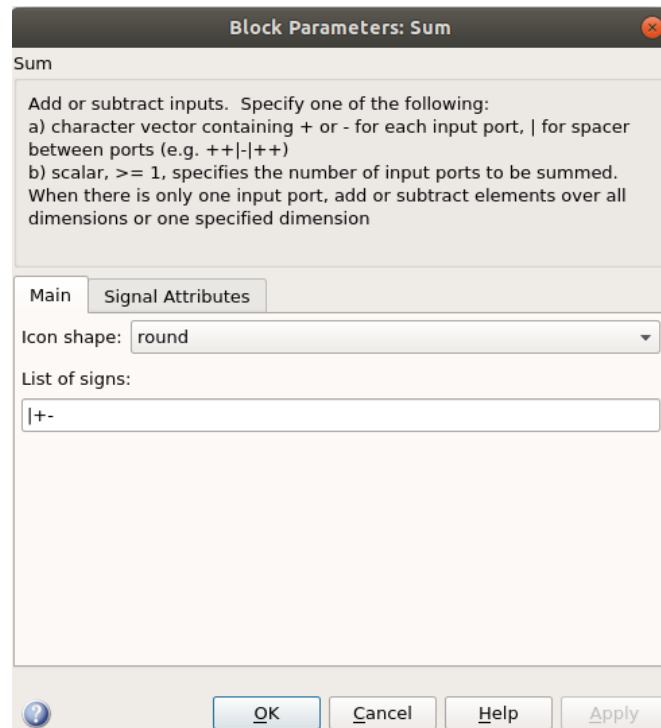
Block Parameters: Sum

Sum

Add or subtract inputs. Specify one of the following:
a) character vector containing + or - for each input port, | for spacer between ports (e.g. ++|-|++)
b) scalar, >= 1, specifies the number of input ports to be summed.
When there is only one input port, add or subtract elements over all dimensions or one specified dimension

Main | Signal Attributes

Icon shape: round

List of signs:

|+-

OK | Cancel | Help | Apply